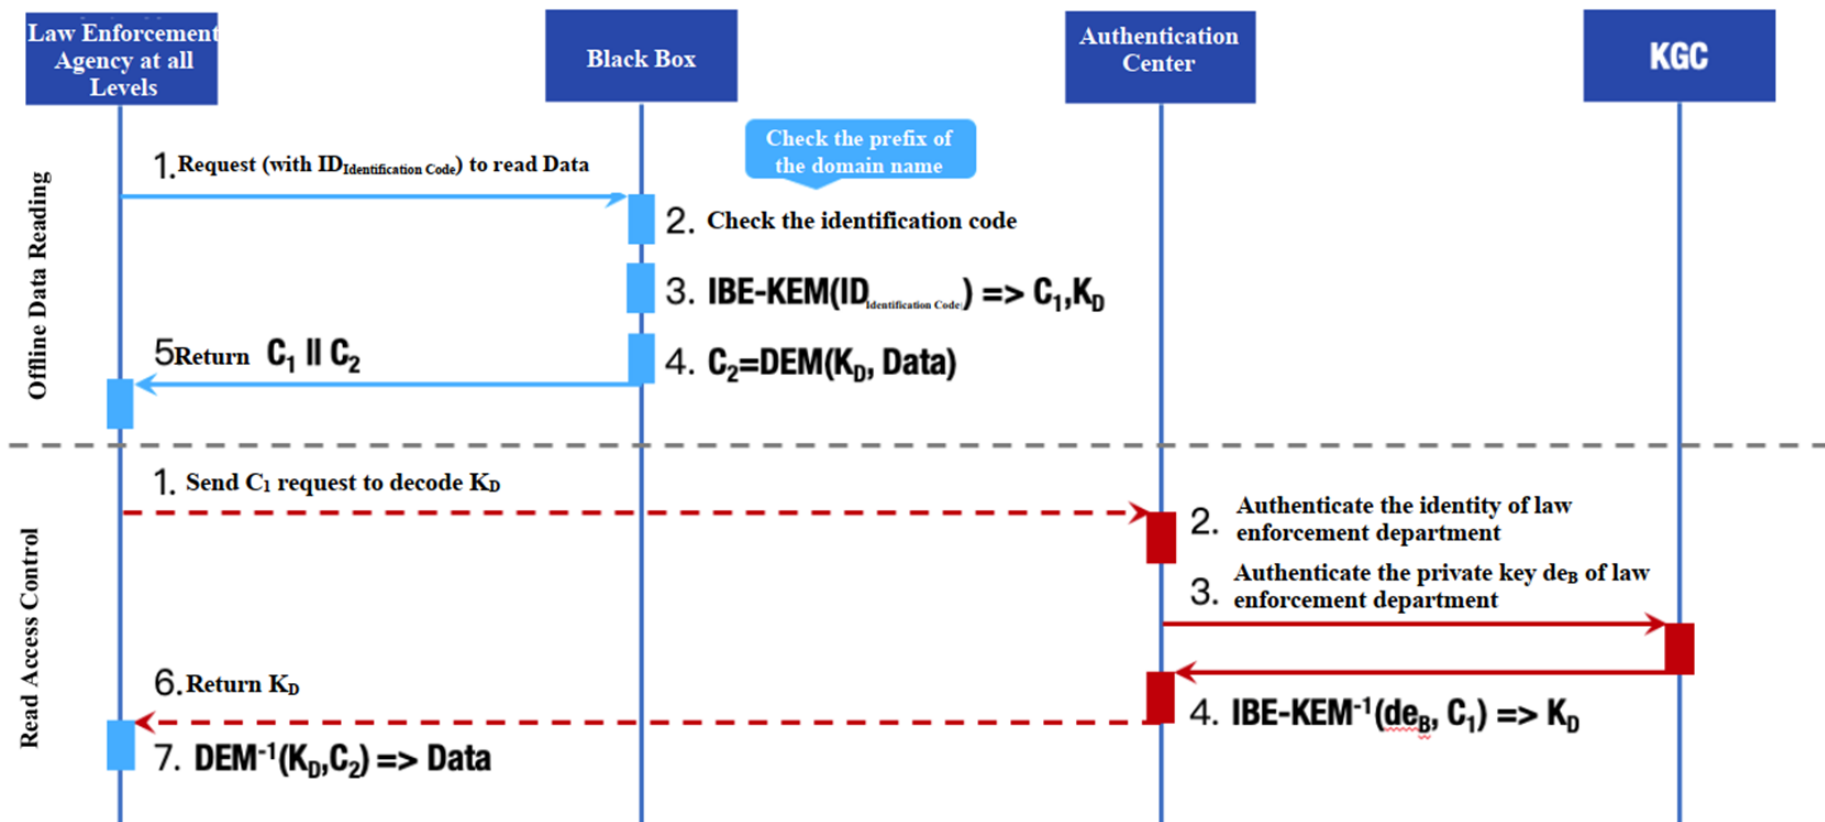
Law Enforcement Agency at all Levels

Black Box

Authentication Center

KGC

Offline Data Reading

Check the prefix of the domain name

1. Request (with $ID_{Identification\ Code}$) to read Data

2. Check the identification code

3. IBE-KEM($ID_{Identification\ Code}$) => $C_1$,$K_D$

5Return $C_1$ II $C_2$

4. $C_2$=DEM($K_D$, Data)

Read Access Control

1. Send $C_1$ request to decode $K_D$

2. Authenticate the identity of law enforcement department

3. Authenticate the private key $de_B$ of law enforcement department

6. Return $K_D$

4. IBE-KEM$^{-1}$($de_B$, $C_1$) => $K_D$

7. DEM$^{-1}$($K_D$,$C_2$) => Data